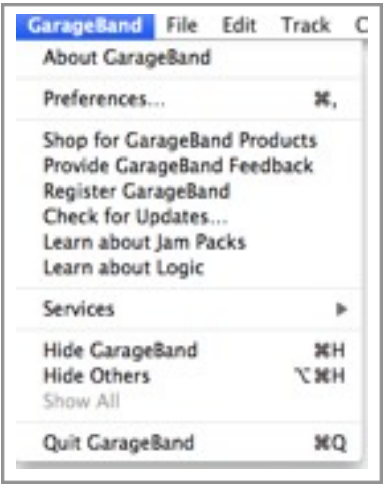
GarageBand File Edit Track C

About GarageBand

Preferences... ⌘,

Shop for GarageBand Products
Provide GarageBand Feedback
Register GarageBand
Check for Updates...
Learn about Jam Packs
Learn about Logic

Services ▶

Hide GarageBand ⌘H
Hide Others ⌥⌘H
Show All

Quit GarageBand ⌘Q